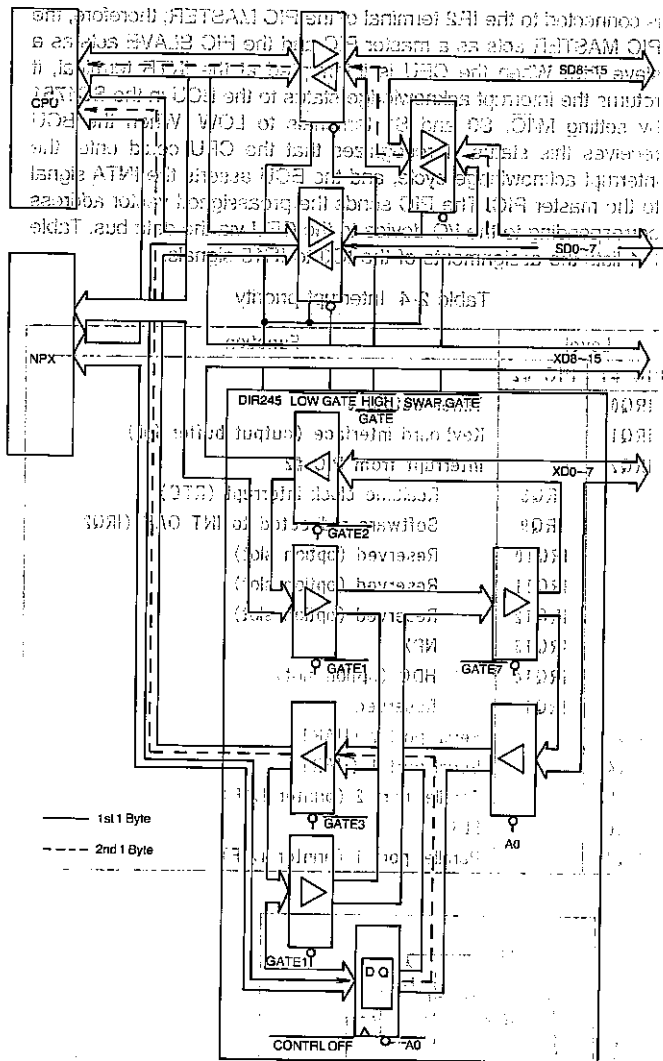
is connected to the IR2 terminal of the PIC MASTER; therefore, the PIC MASTER acts as a master PIC and the PIC SLAVE acts as a slave. When the CPU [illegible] al, it returns the interrupt acknowledge status to the BCU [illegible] by setting M/IO, S0 and S1 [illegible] to LOW. When the BCU receives this status, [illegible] that the CPU could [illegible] the interrupt acknowledge cycle, and the BCU asserts the INTA signal to the master PIC. The PIC sends the preassigned vector address corresponding to the I/O device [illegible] bus. Table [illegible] the assignments of the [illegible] signals.

Table 2-4 Interrupt priority

CPU

SD8~15

SD0~7

NPX

XD8~15

DIR245 LOW GATE HIGH GATE SWAR GATE

IRQ0

IRQ1 Keyboard interface (output buffer full)

IRQ2 interrupt from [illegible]

XD0~7

IRQ8 Realtime clock interrupt (RTC)

IRQ9 Software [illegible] to INT 0AH (IRQ2

IRQ10 Reserved (option slot)

IRQ11 Reserved (option slot)

IRQ12 Reserved (option slot)

IRQ13 NPX

IRQ14 HDC (option slot)

IRQ15 Reserved

GATE2

GATE1

GATE7

GATE3

A0

1st 1 Byte

2nd 1 Byte

GATE1

D Q

CONTRL OFF

A0